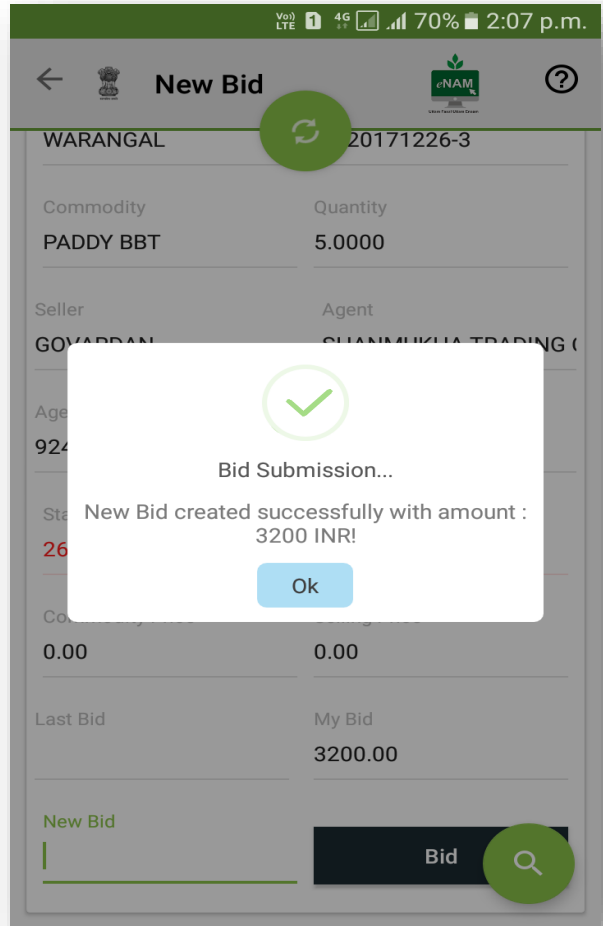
Vo) LTE 1 4G 70% 2:07 p.m.

New Bid

eNAM

WARANGAL

20171226-3

Commodity
PADDY BBT

Quantity
5.0000

Seller
GOVARDAN

Agent
SHANMUKHA TRADING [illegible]

Age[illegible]
924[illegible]

Sta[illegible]
26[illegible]

Bid Submission...

New Bid created successfully with amount : 3200 INR!

Ok

0.00

0.00

Last Bid

My Bid
3200.00

New Bid

Bid